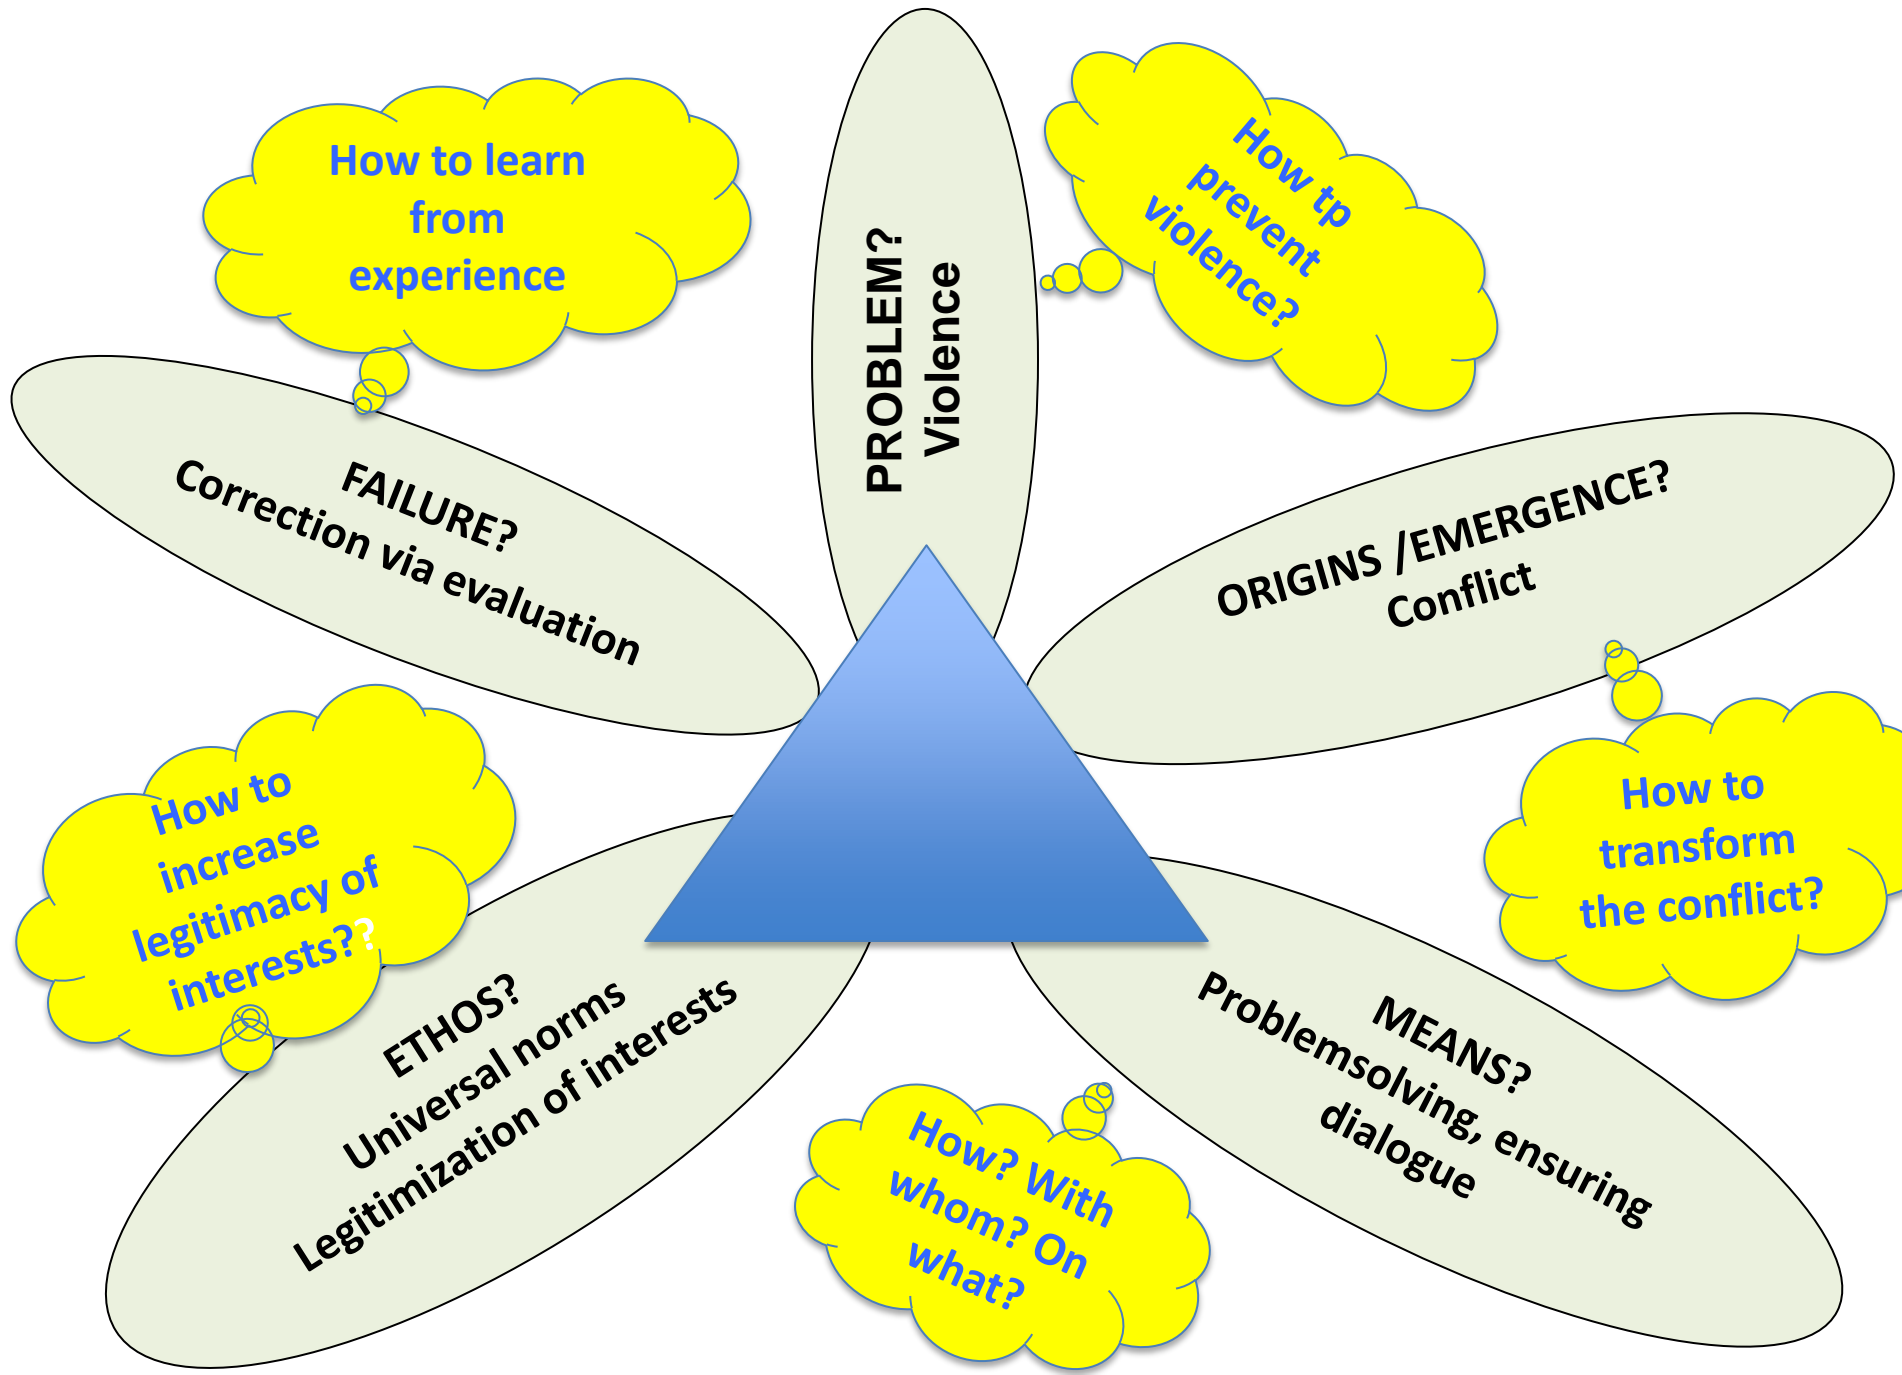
PROBLEM?
Violence

How tp prevent violence?

How to learn from experience

FAILURE?
Correction via evaluation

ORIGINS /EMERGENCE?
Conflict

How to transform the conflict?

How to increase legitimacy of interests??

ETHOS?
Universal norms
Legitimization of interests

MEANS?
Problemsolving, ensuring dialogue

How? With whom? On what?